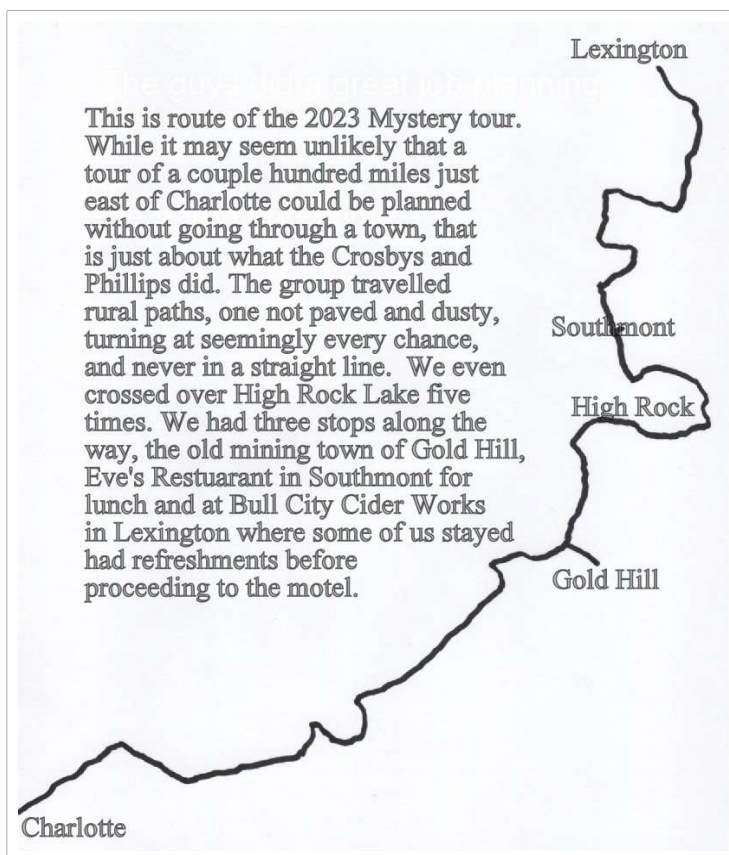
Lexington

The guys did a great job planning

This is route of the 2023 Mystery tour. While it may seem unlikely that a tour of a couple hundred miles just east of Charlotte could be planned without going through a town, that is just about what the Crosbys and Phillips did. The group travelled rural paths, one not paved and dusty, turning at seemingly every chance, and never in a straight line. We even crossed over High Rock Lake five times. We had three stops along the way, the old mining town of Gold Hill, Eve's Restuarant in Southmont for lunch and at Bull City Cider Works in Lexington where some of us stayed had refreshments before proceeding to the motel.

Southmont

High Rock

Gold Hill

Charlotte